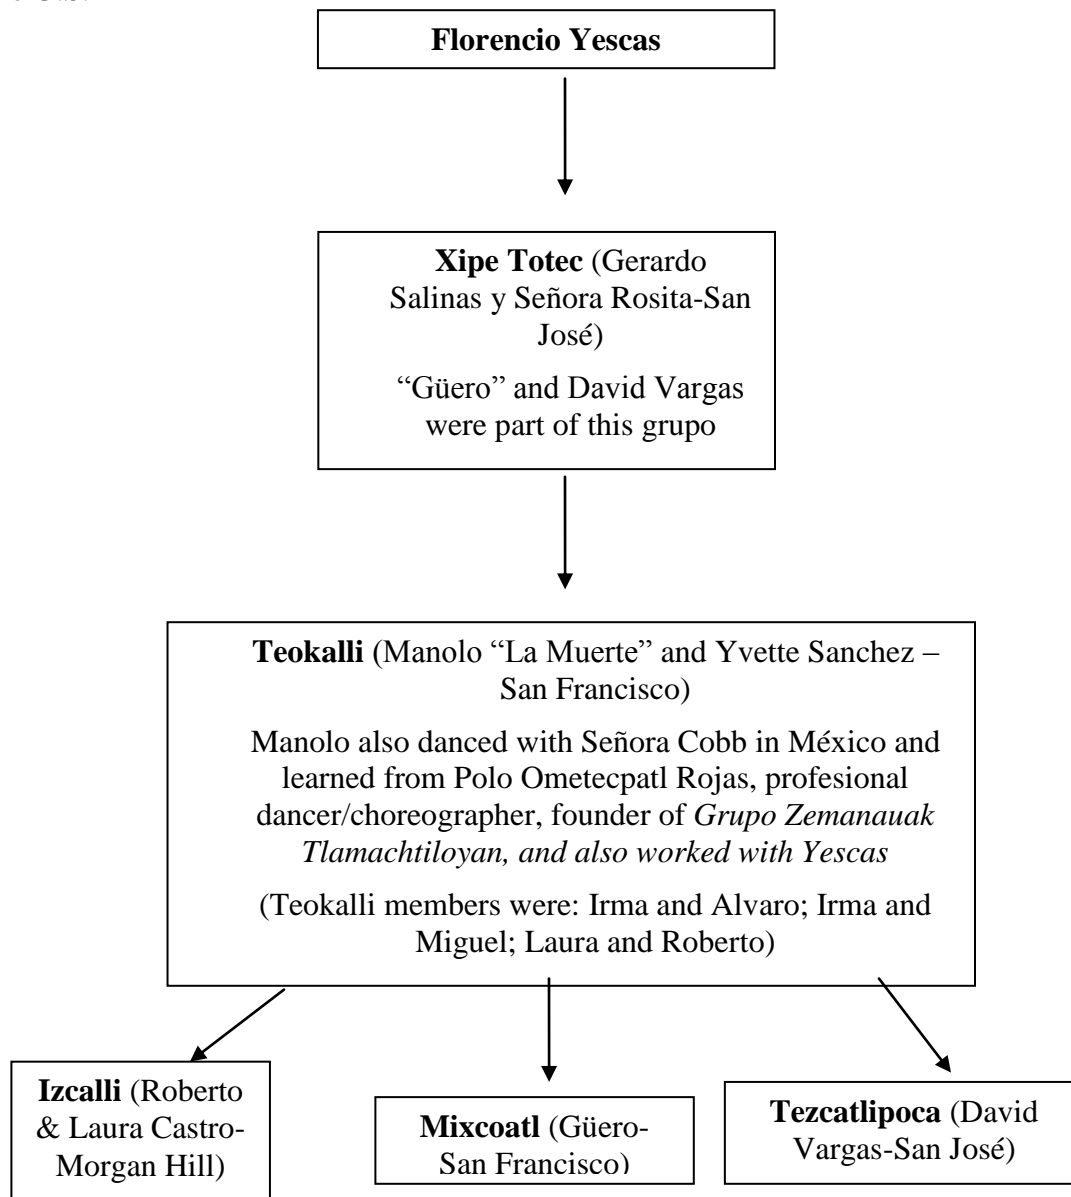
Florencio Yescas

Xipe Totec (Gerardo Salinas y Señora Rosita-San José)

"Güero" and David Vargas were part of this grupo

Teokalli (Manolo "La Muerte" and Yvette Sanchez – San Francisco)

Manolo also danced with Señora Cobb in México and learned from Polo Ometecpatl Rojas, profesional dancer/choreographer, founder of *Grupo Zemanauak Tlamachtiloyan, and also worked with Yescas*

(Teokalli members were: Irma and Alvaro; Irma and Miguel; Laura and Roberto)

Izcalli (Roberto & Laura Castro-Morgan Hill)

Mixcoatl (Güero-San Francisco)

Tezcatlipoca (David Vargas-San José)